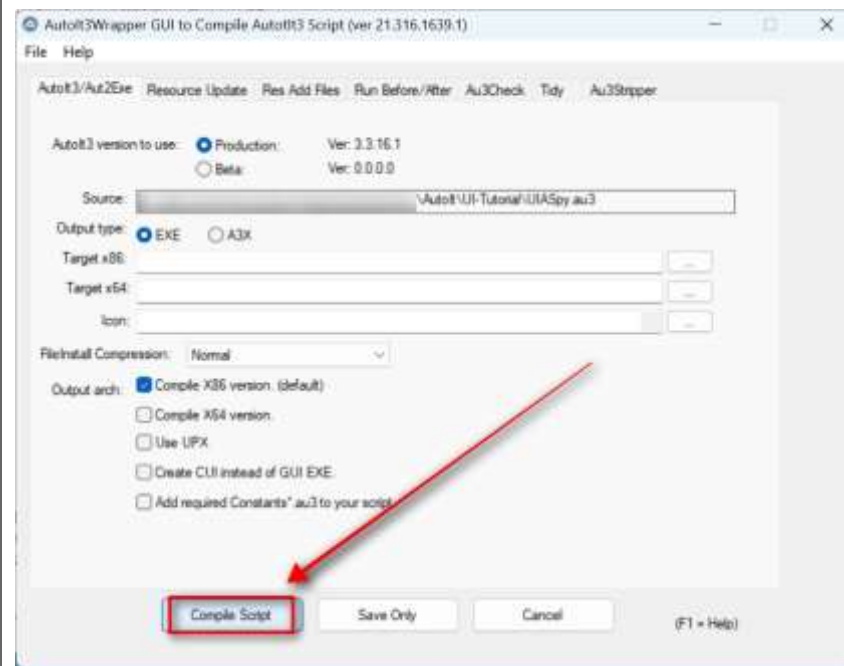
AutoIt3Wrapper GUI to Compile AutoIt3 Script (ver 21.316.1639.1)

File Help

AutoIt3/Aut2Exe Resource Update Res Add Files Run Before/After Au3Check Tidy Au3Stripper

AutoIt3 version to use: Production: Ver: 3.3.16.1
Beta: Ver: 0.0.0.0

Source: \AutoIt\UI-Tutorial\UIASpy.au3

Output type: EXE A3X

Target x86: ...

Target x64: ...

Icon: ...

FileInstall Compression: Normal

Output arch: Compile X86 version. (default)
Compile X64 version.
Use UPX
Create CUI instead of GUI EXE.
Add required Constants*.au3 to your script

Compile Script Save Only Cancel (F1 = Help)